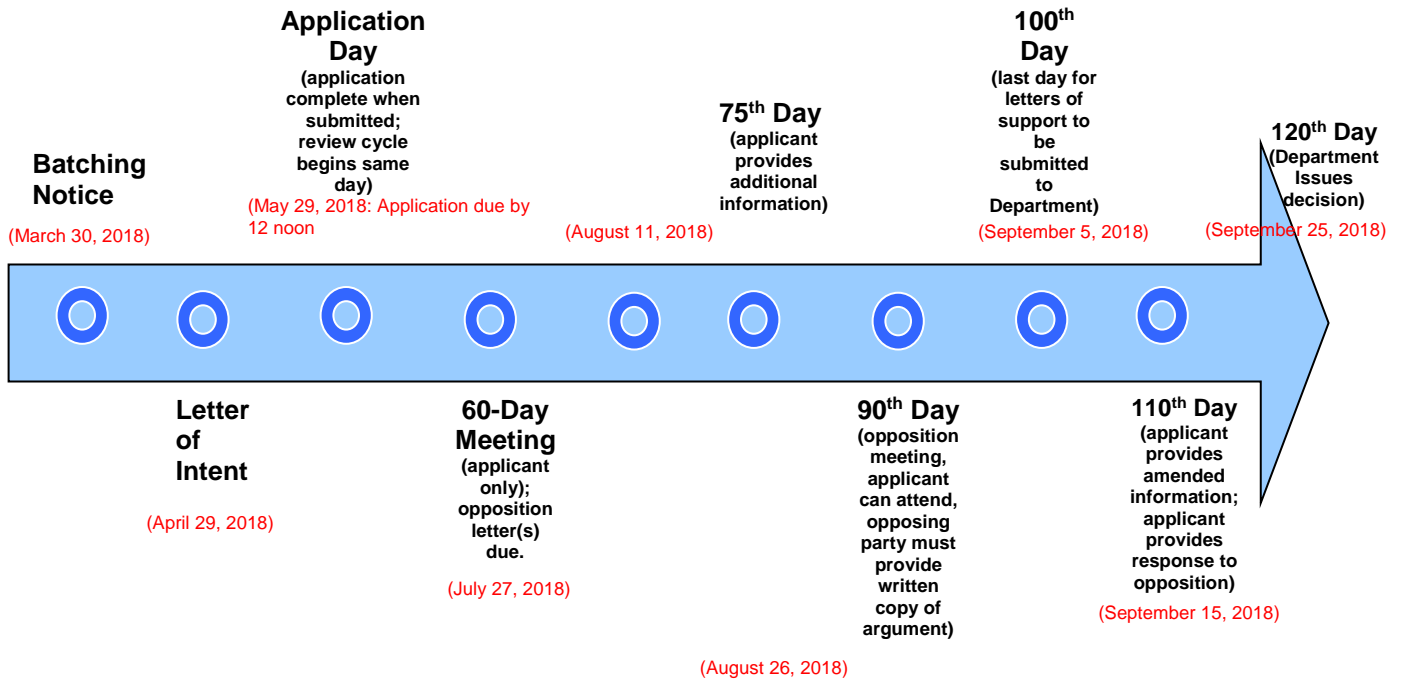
Batching Notice

(March 30, 2018)

Application Day

(application complete when submitted; review cycle begins same day)

(May 29, 2018: Application due by 12 noon

75$^{th}$ Day

(applicant provides additional information)

(August 11, 2018)

100$^{th}$ Day

(last day for letters of support to be submitted to Department)

(September 5, 2018)

120$^{th}$ Day

(Department Issues decision)

(September 25, 2018)

Letter of Intent

(April 29, 2018)

60-Day Meeting

(applicant only); opposition letter(s) due.

(July 27, 2018)

90$^{th}$ Day

(opposition meeting, applicant can attend, opposing party must provide written copy of argument)

(August 26, 2018)

110$^{th}$ Day

(applicant provides amended information; applicant provides response to opposition)

(September 15, 2018)